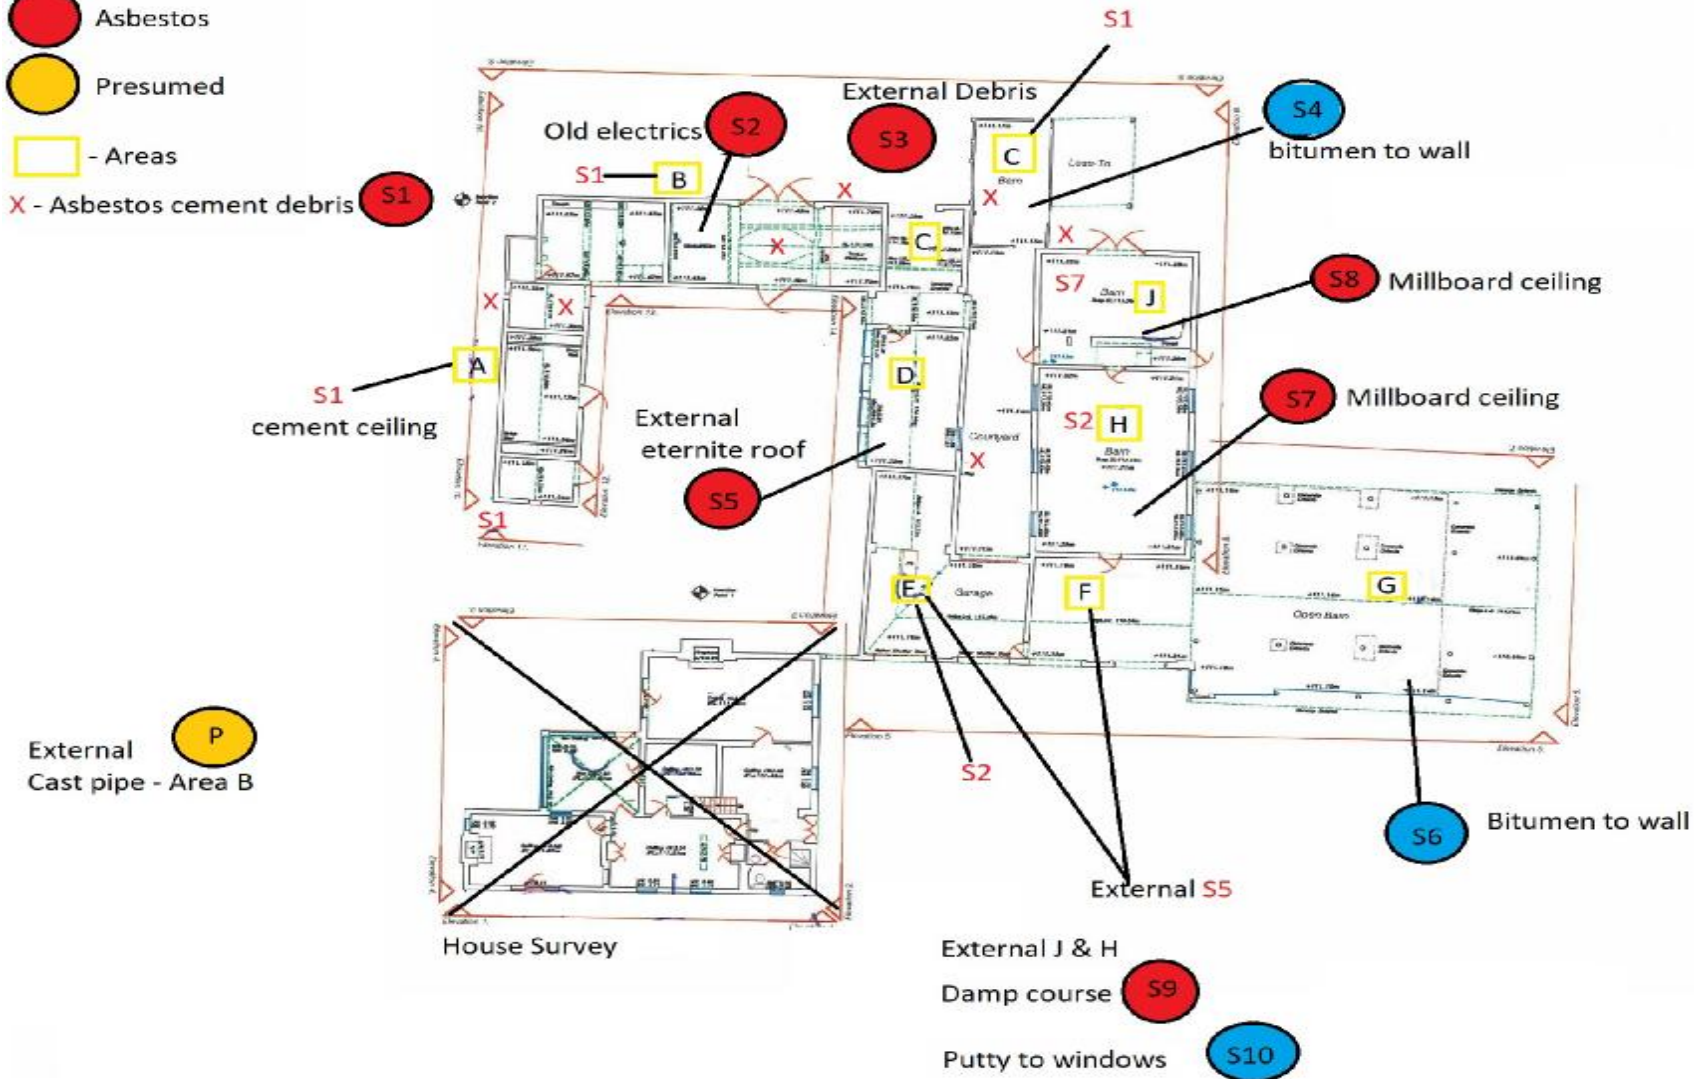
Asbestos

Presumed

- Areas

X - Asbestos cement debris S1

S1

External Debris

Old electrics S2

S3

S4 bitumen to wall

S1 B

C

X

C

X

X

X

S7 Barn J

S8 Millboard ceiling

X

X

A

S1 cement ceiling

D

External eternite roof

S2 H

S7 Millboard ceiling

Courtyard

X

Barn

S5

S1

E

Garage

F

G

Open Barn

External Cast pipe - Area B P

S2

S6 Bitumen to wall

External S5

House Survey

External J & H

Damp course S9

Putty to windows S10